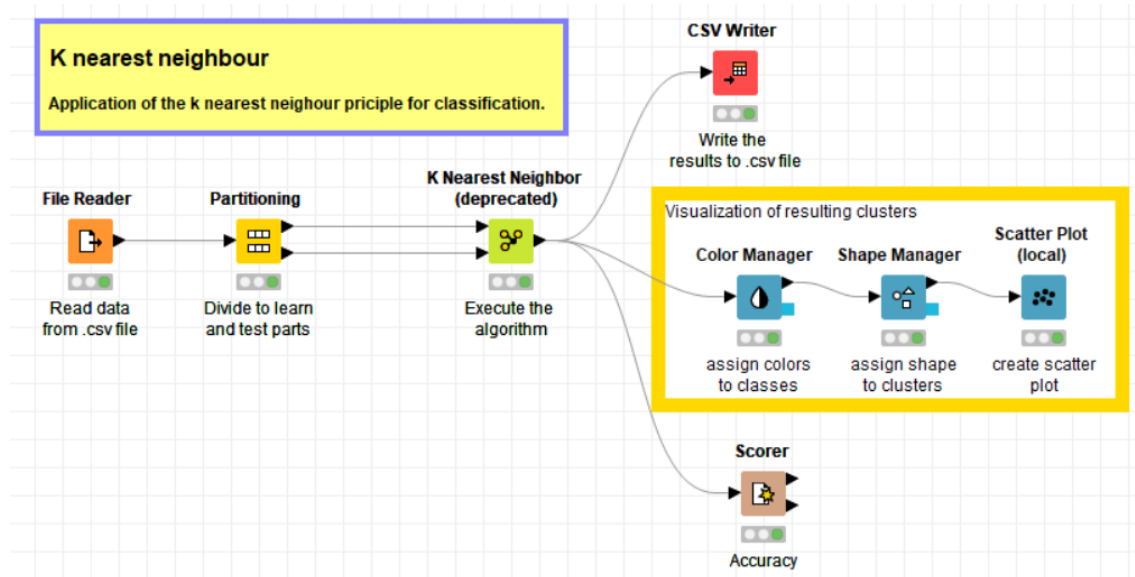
K nearest neighbour

Application of the k nearest neighour priciple for classification.

CSV Writer

Write the results to .csv file

File Reader

Read data from .csv file

Partitioning

Divide to learn and test parts

K Nearest Neighbor (deprecated)

Execute the algorithm

Visualization of resulting clusters

Color Manager

assign colors to classes

Shape Manager

assign shape to clusters

Scatter Plot (local)

create scatter plot

Scorer

Accuracy